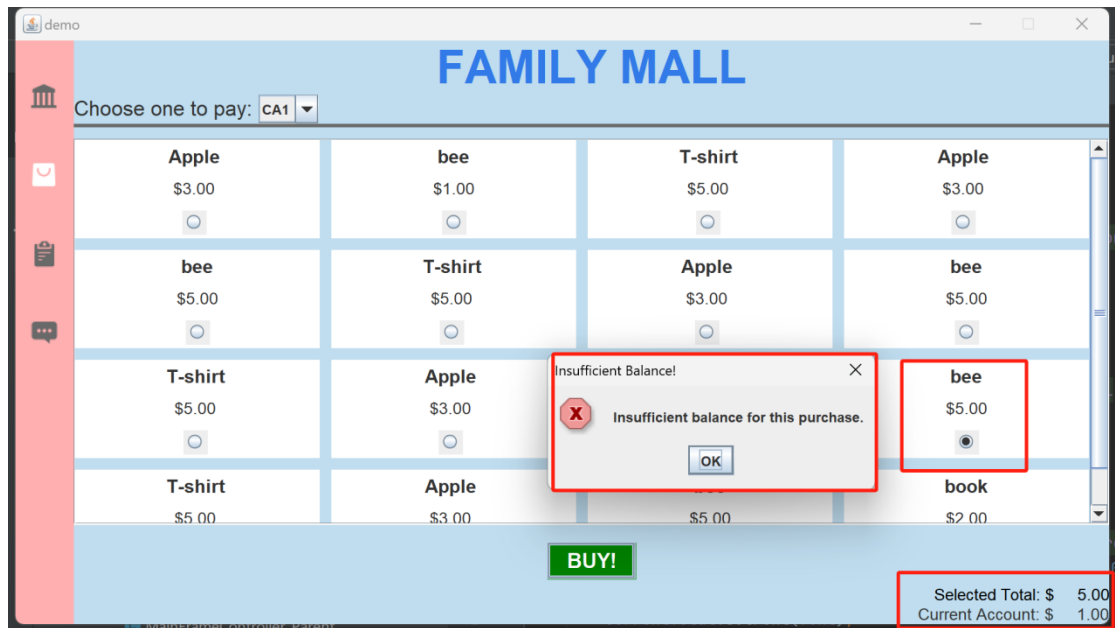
demo

FAMILY MALL

Choose one to pay: CA1

| Apple | bee | T-shirt | Apple |
|---|---|---|---|
| $3.00 | $1.00 | $5.00 | $3.00 |
| bee | T-shirt | Apple | bee |
| $5.00 | $5.00 | $3.00 | $5.00 |
| T-shirt | Apple | | bee |
| $5.00 | $3.00 | | $5.00 |
| T-shirt | Apple | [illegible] | book |
| $5.00 | $3.00 | $5.00 | $2.00 |

Insufficient Balance!

Insufficient balance for this purchase.

OK

BUY!

Selected Total: $ 5.00
Current Account: $ 1.00